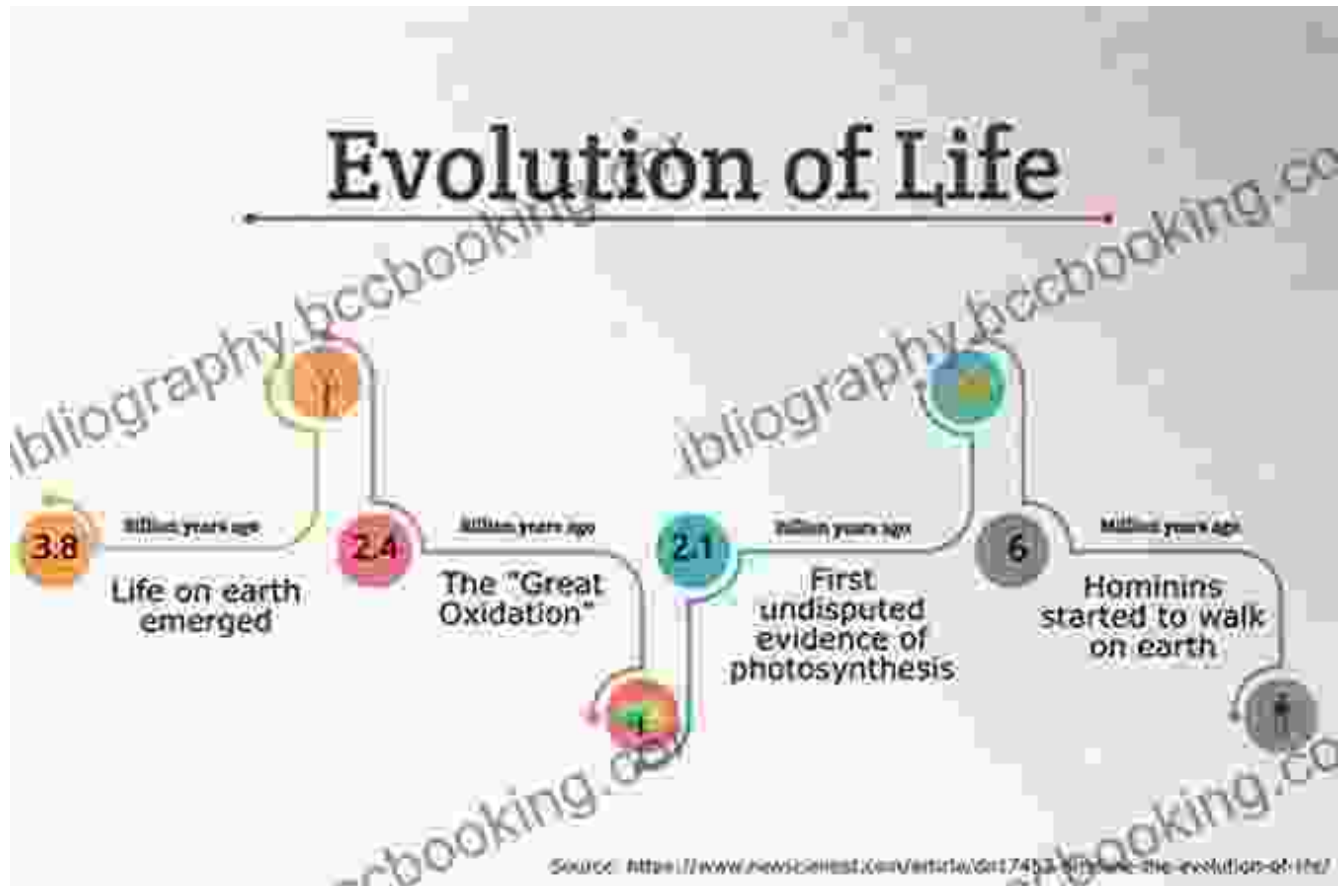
Evolution of Life

ibliography.bccbooking.co

ibliography.bccbooking.co

3.8 Billion years ago
Life on earth emerged

2.4 Billion years ago
The "Great Oxidation"

2.1 Billion years ago
First undisputed evidence of photosynthesis

6 Million years ago
Hominins started to walk on earth

bccbooking.co

bccbooking.co

Source: https://www.newscientist.com/article/dn17453-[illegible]-the-evolution-of-life/